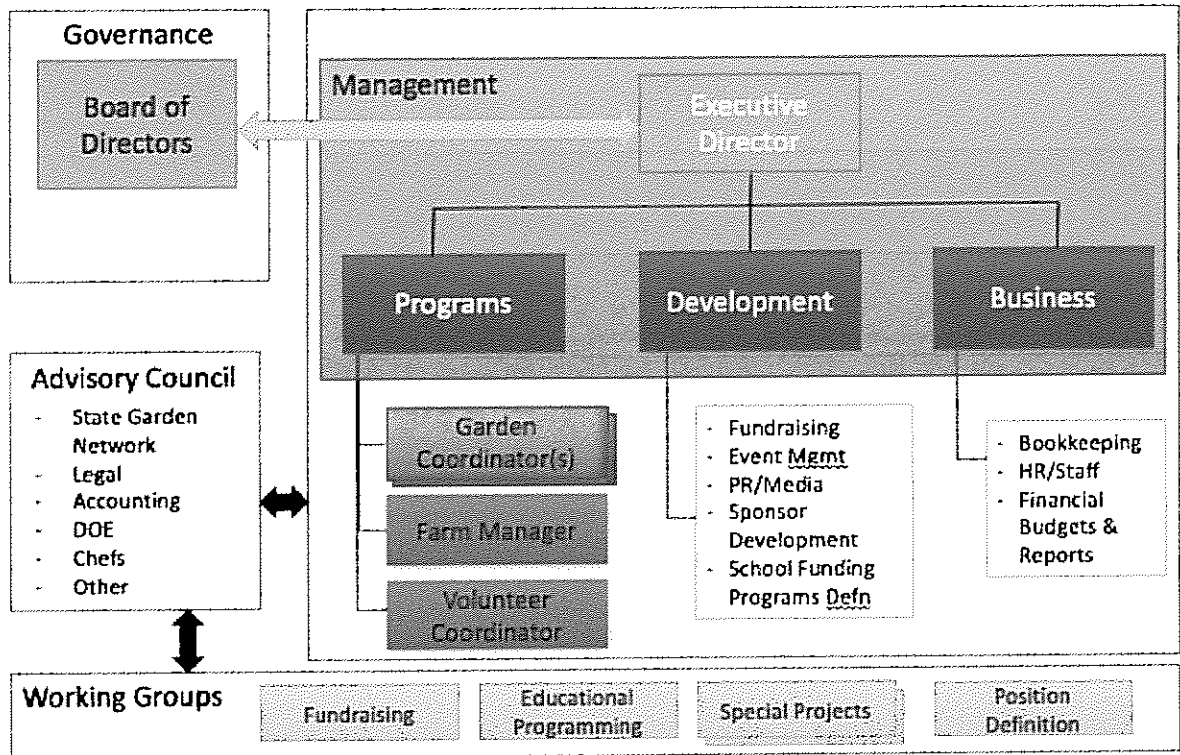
Governance

Board of Directors

Management

Executive Director

Programs

Development

Business

Advisory Council

- State Garden Network
- Legal
- Accounting
- DOE
- Chefs
- Other

Garden Coordinator(s)

Farm Manager

Volunteer Coordinator

- Fundraising
- Event Mgmt
- PR/Media
- Sponsor Development
- School Funding Programs Defn

- Bookkeeping
- HR/Staff
- Financial Budgets & Reports

Working Groups

Fundraising

Educational Programming

Special Projects

Position Definition